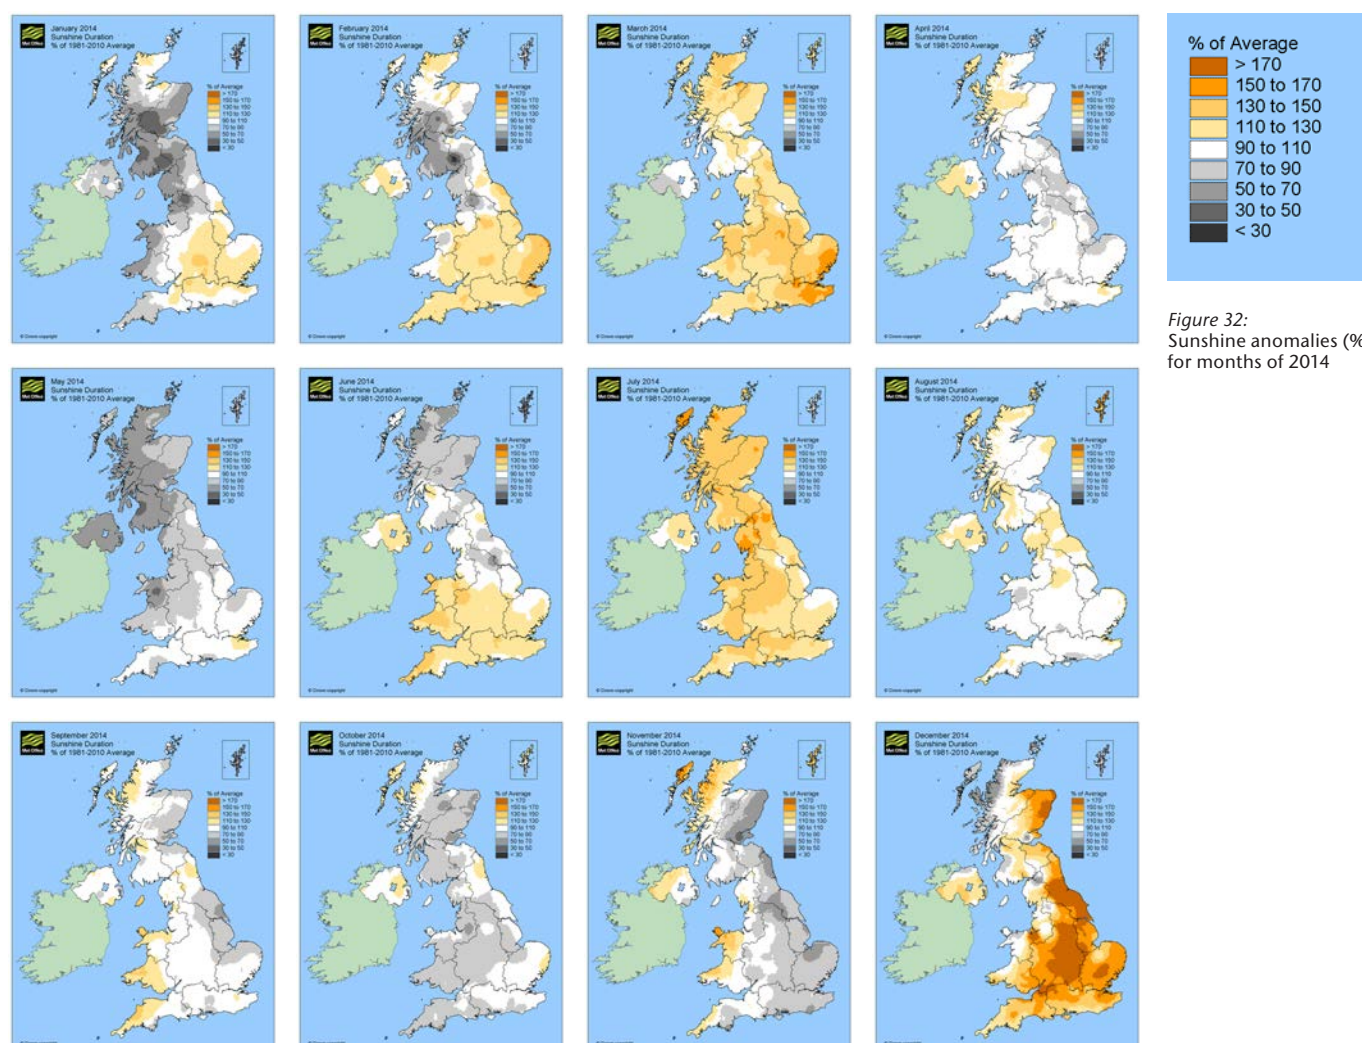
January 2014
Sunshine Duration
% of 1981-2010 Average

February 2014
Sunshine Duration
% of 1981-2010 Average

March 2014
Sunshine Duration
% of 1981-2010 Average

April 2014
Sunshine Duration
% of 1981-2010 Average

May 2014
Sunshine Duration
% of 1981-2010 Average

June 2014
Sunshine Duration
% of 1981-2010 Average

July 2014
Sunshine Duration
% of 1981-2010 Average

August 2014
Sunshine Duration
% of 1981-2010 Average

September 2014
Sunshine Duration
% of 1981-2010 Average

October 2014
Sunshine Duration
% of 1981-2010 Average

November 2014
Sunshine Duration
% of 1981-2010 Average

December 2014
Sunshine Duration
% of 1981-2010 Average

% of Average
> 170
150 to 170
130 to 150
110 to 130
90 to 110
70 to 90
50 to 70
30 to 50
< 30

Figure 32:
Sunshine anomalies (%
for months of 2014